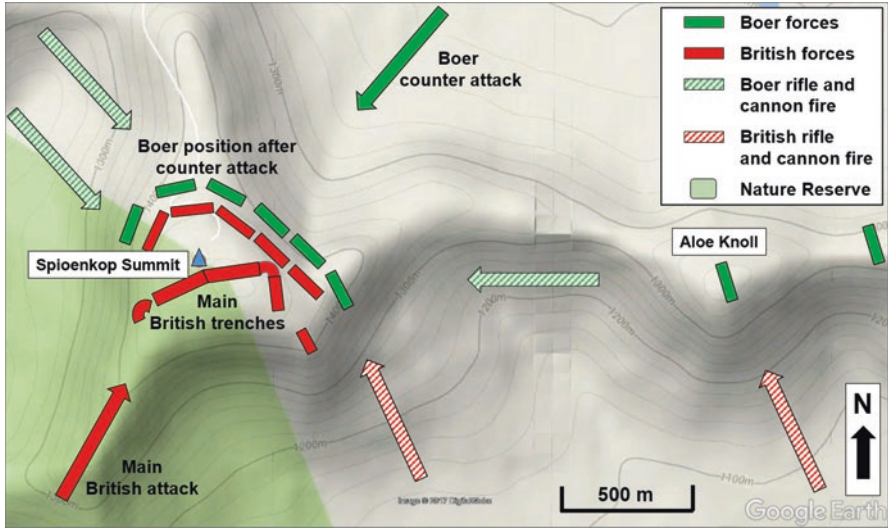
Boer forces
British forces
Boer rifle and cannon fire
British rifle and cannon fire
Nature Reserve

Boer counter attack

Boer position after counter attack

Spioenkop Summit

Main British trenches

Aloe Knoll

Main British attack

N

500 m

1300m
1300m
1400m
1400m
1300m
1200m
1300m
1200m
1300m
1200m
1100m
1200m

Image © 2017 DigitalGlobe

Google Earth